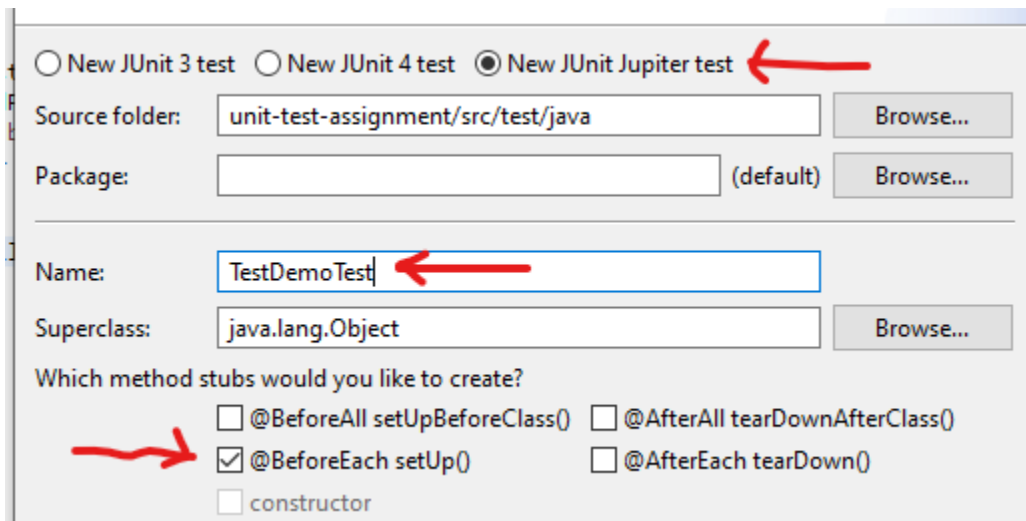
New JUnit 3 test New JUnit 4 test New JUnit Jupiter test

Source folder: unit-test-assignment/src/test/java Browse...

Package: (default) Browse...

Name: TestDemoTest

Superclass: java.lang.Object Browse...

Which method stubs would you like to create?

@BeforeAll setUpBeforeClass() @AfterAll tearDownAfterClass()

@BeforeEach setUp() @AfterEach tearDown()

constructor